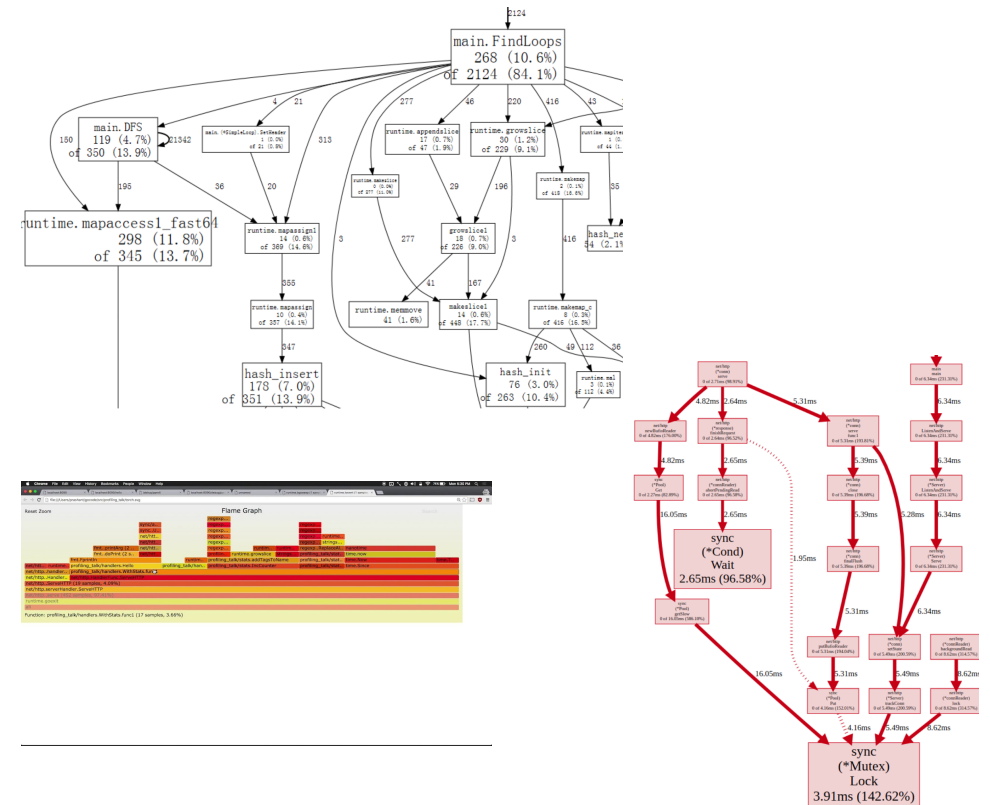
2124
main.FindLoops
268 (10.6%)
of 2124 (84.1%)

4 21 277 46 220 416 43

main.DFS
119 (4.7%)
of 350 (13.9%)
21342
150

main.(*SimpleLoop).SetHeader
1 (0.0%)
of 21 (0.8%)

313

runtime.appendslice
17 (0.7%)
of 47 (1.9%)

runtime.growslice
30 (1.2%)
of 229 (9.1%)

runtime.mapite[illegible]
of 44 (1.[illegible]

195 36 20

runtime.mapaccess1_fast64
298 (11.8%)
of 345 (13.7%)

runtime.mapassign1
14 (0.6%)
of 389 (14.6%)

runtime.makeslice
0 (0.0%)
of 277 (11.0%)

29 196

runtime.makemap
2 (0.1%)
of 415 (16.5%)

35

hash_ne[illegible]
54 (2.1%

3 277

growslice1
18 (0.7%)
of 226 (9.0%)

3 416

355 41

runtime.memmove
41 (1.6%)

167

makeslice1
14 (0.6%)
of 448 (17.7%)

runtime.makemap_c
8 (0.3%)
of 416 (16.5%)

runtime.mapassign
10 (0.4%)
of 337 (14.1%)

347 260 49 112 36

hash_insert
178 (7.0%)
of 351 (13.9%)

hash_init
76 (3.0%)
of 263 (10.4%)

runtime.mal
3 (0.1%)
of 112 (4.4%)

Reset Zoom
Flame Graph
Function: profiling_talk/handlers.WithStats.func1 (17 samples, 3.66%)

net/http (*conn) serve
4.82ms 2.64ms 5.31ms
4.82ms 2.65ms 2.65ms 5.39ms 5.39ms 6.34ms 6.34ms 6.34ms
16.05ms
sync
(*Cond)
Wait
2.65ms (96.58%)
1.95ms
5.28ms
5.31ms
6.34ms
5.31ms 5.49ms 8.62ms
16.05ms
4.16ms 5.49ms 8.62ms
sync
(*Mutex)
Lock
3.91ms (142.62%)